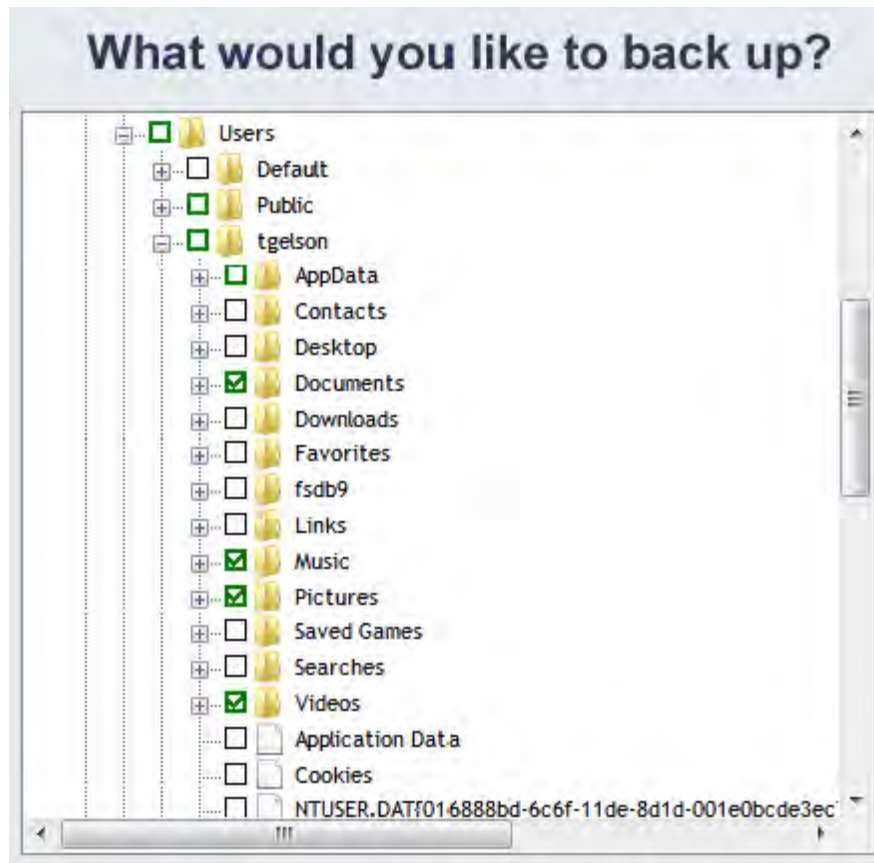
What would you like to back up?

Users
Default
Public
tgelson
AppData
Contacts
Desktop
Documents
Downloads
Favorites
fsdb9
Links
Music
Pictures
Saved Games
Searches
Videos
Application Data
Cookies
NTUSER.DAT{016888bd-6c6f-11de-8d1d-001e0bcde3ec